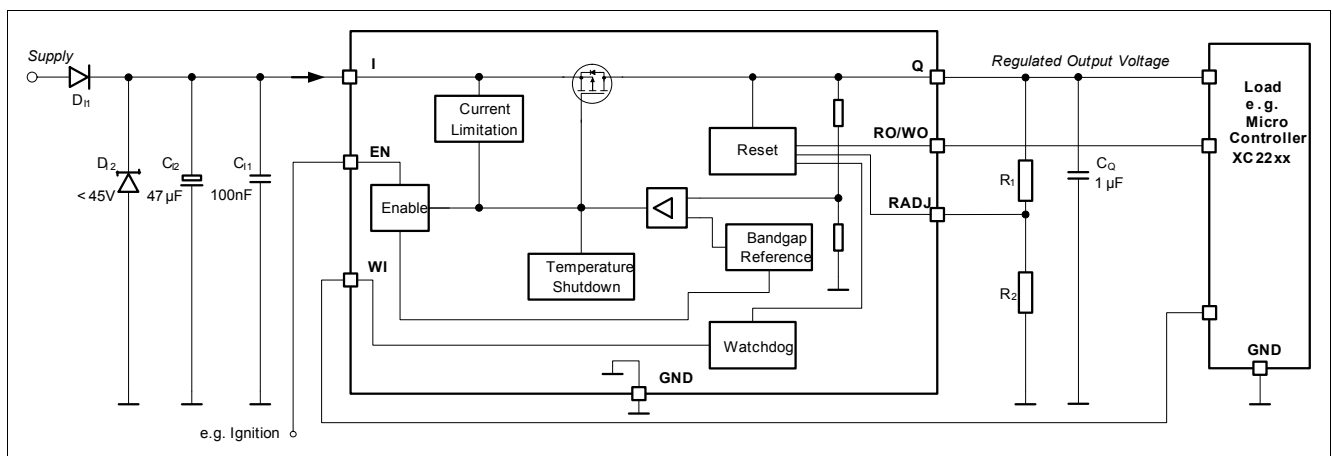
Supply
$D_{I1}$
$D_{I2}$
< 45V
$C_{I2}$
47 µF
$C_{I1}$
100nF
I
EN
WI
Current Limitation
Enable
Temperature Shutdown
Bandgap Reference
Reset
Watchdog
GND
Q
RO/WO
RADJ
Regulated Output Voltage
$R_1$
$R_2$
$C_Q$
1 µF
Load e.g. Micro Controller XC 22xx
GND
e.g. Ignition